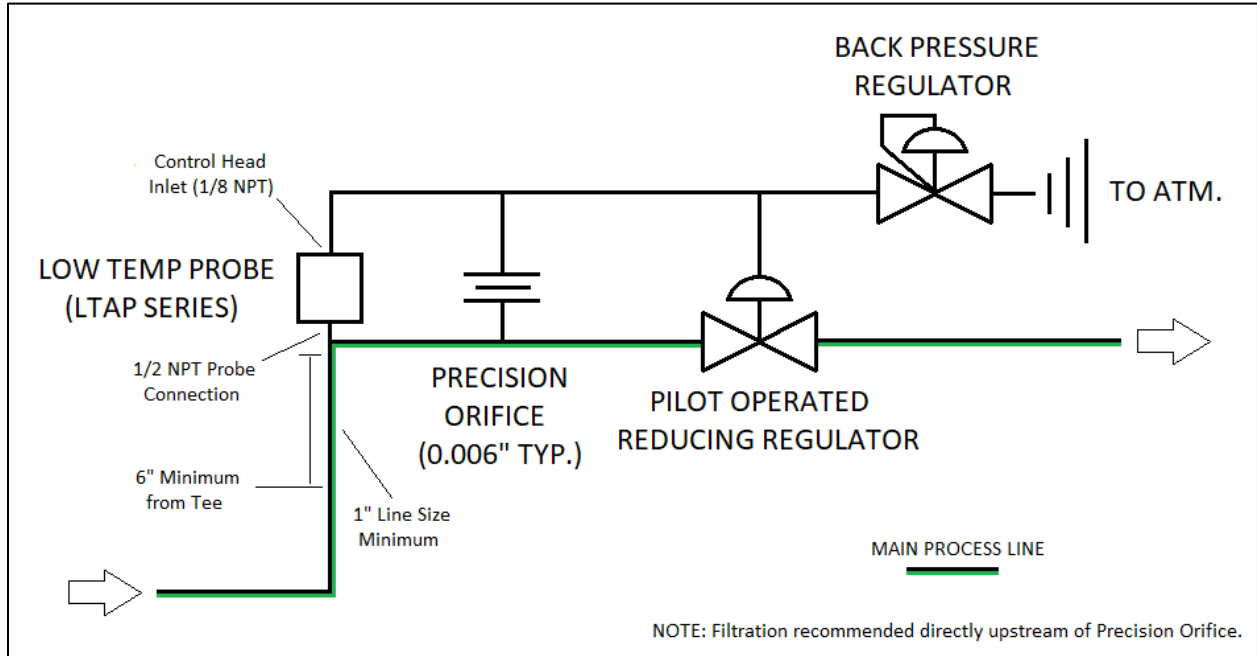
BACK PRESSURE REGULATOR

Control Head Inlet (1/8 NPT)

TO ATM.

LOW TEMP PROBE (LTAP SERIES)

1/2 NPT Probe Connection

PRECISION ORIFICE (0.006" TYP.)

PILOT OPERATED REDUCING REGULATOR

6" Minimum from Tee

1" Line Size Minimum

MAIN PROCESS LINE

NOTE: Filtration recommended directly upstream of Precision Orifice.